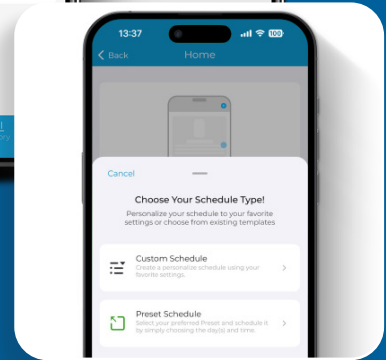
13:37

100

Back

Home

Cancel

Choose Your Schedule Type!

Personalize your schedule to your favorite settings or choose from existing templates

Custom Schedule

Create a personalize schedule using your favorite settings.

Preset Schedule

Select your preferred Preset and schedule it by simply choosing the day(s) and time.